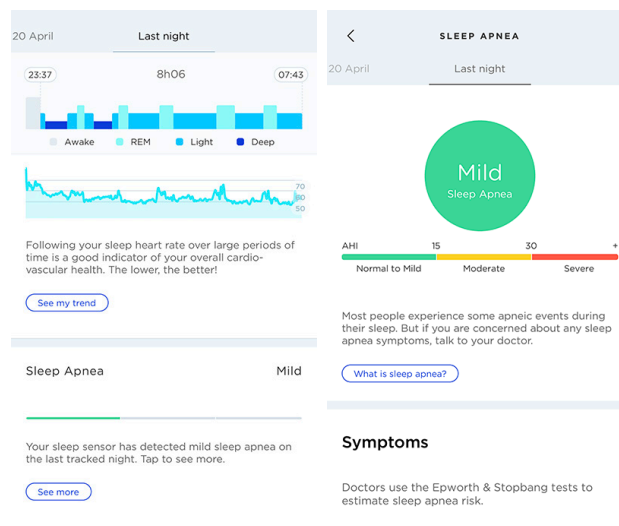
20 April | Last night

23:37 | 8h06 | 07:43

Awake | REM | Light | Deep

70
60
50

Following your sleep heart rate over large periods of time is a good indicator of your overall cardio-vascular health. The lower, the better!

See my trend

Sleep Apnea | Mild

Your sleep sensor has detected mild sleep apnea on the last tracked night. Tap to see more.

See more

SLEEP APNEA

20 April | Last night

Mild
Sleep Apnea

AHI | 15 | 30 | +

Normal to Mild | Moderate | Severe

Most people experience some apneic events during their sleep. But if you are concerned about any sleep apnea symptoms, talk to your doctor.

What is sleep apnea?

Symptoms

Doctors use the Epworth & Stopbang tests to estimate sleep apnea risk.